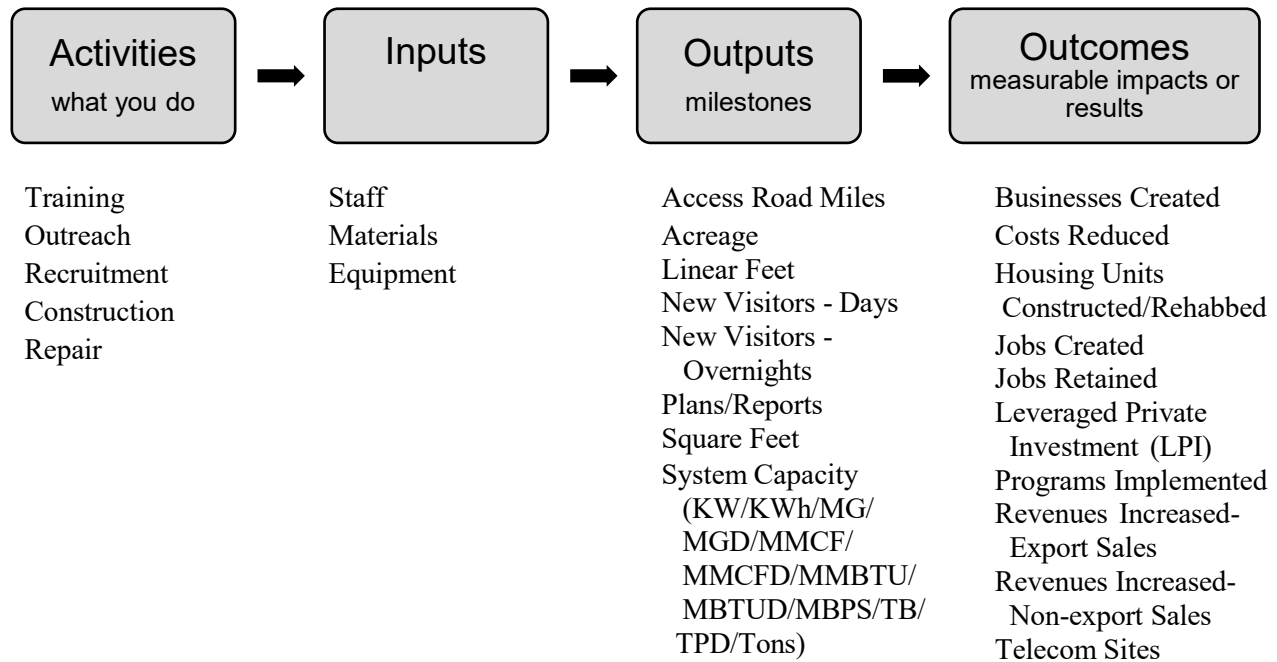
Activities
what you do

Inputs

Outputs
milestones

Outcomes
measurable impacts or results

Training
Outreach
Recruitment
Construction
Repair

Staff
Materials
Equipment

Access Road Miles
Acreage
Linear Feet
New Visitors - Days
New Visitors - Overnights
Plans/Reports
Square Feet
System Capacity (KW/KWh/MG/MGD/MMCF/MMCFD/MMBTU/MBTUD/MBPS/TB/TPD/Tons)

Businesses Created
Costs Reduced
Housing Units Constructed/Rehabbed
Jobs Created
Jobs Retained
Leveraged Private Investment (LPI)
Programs Implemented
Revenues Increased-Export Sales
Revenues Increased-Non-export Sales
Telecom Sites